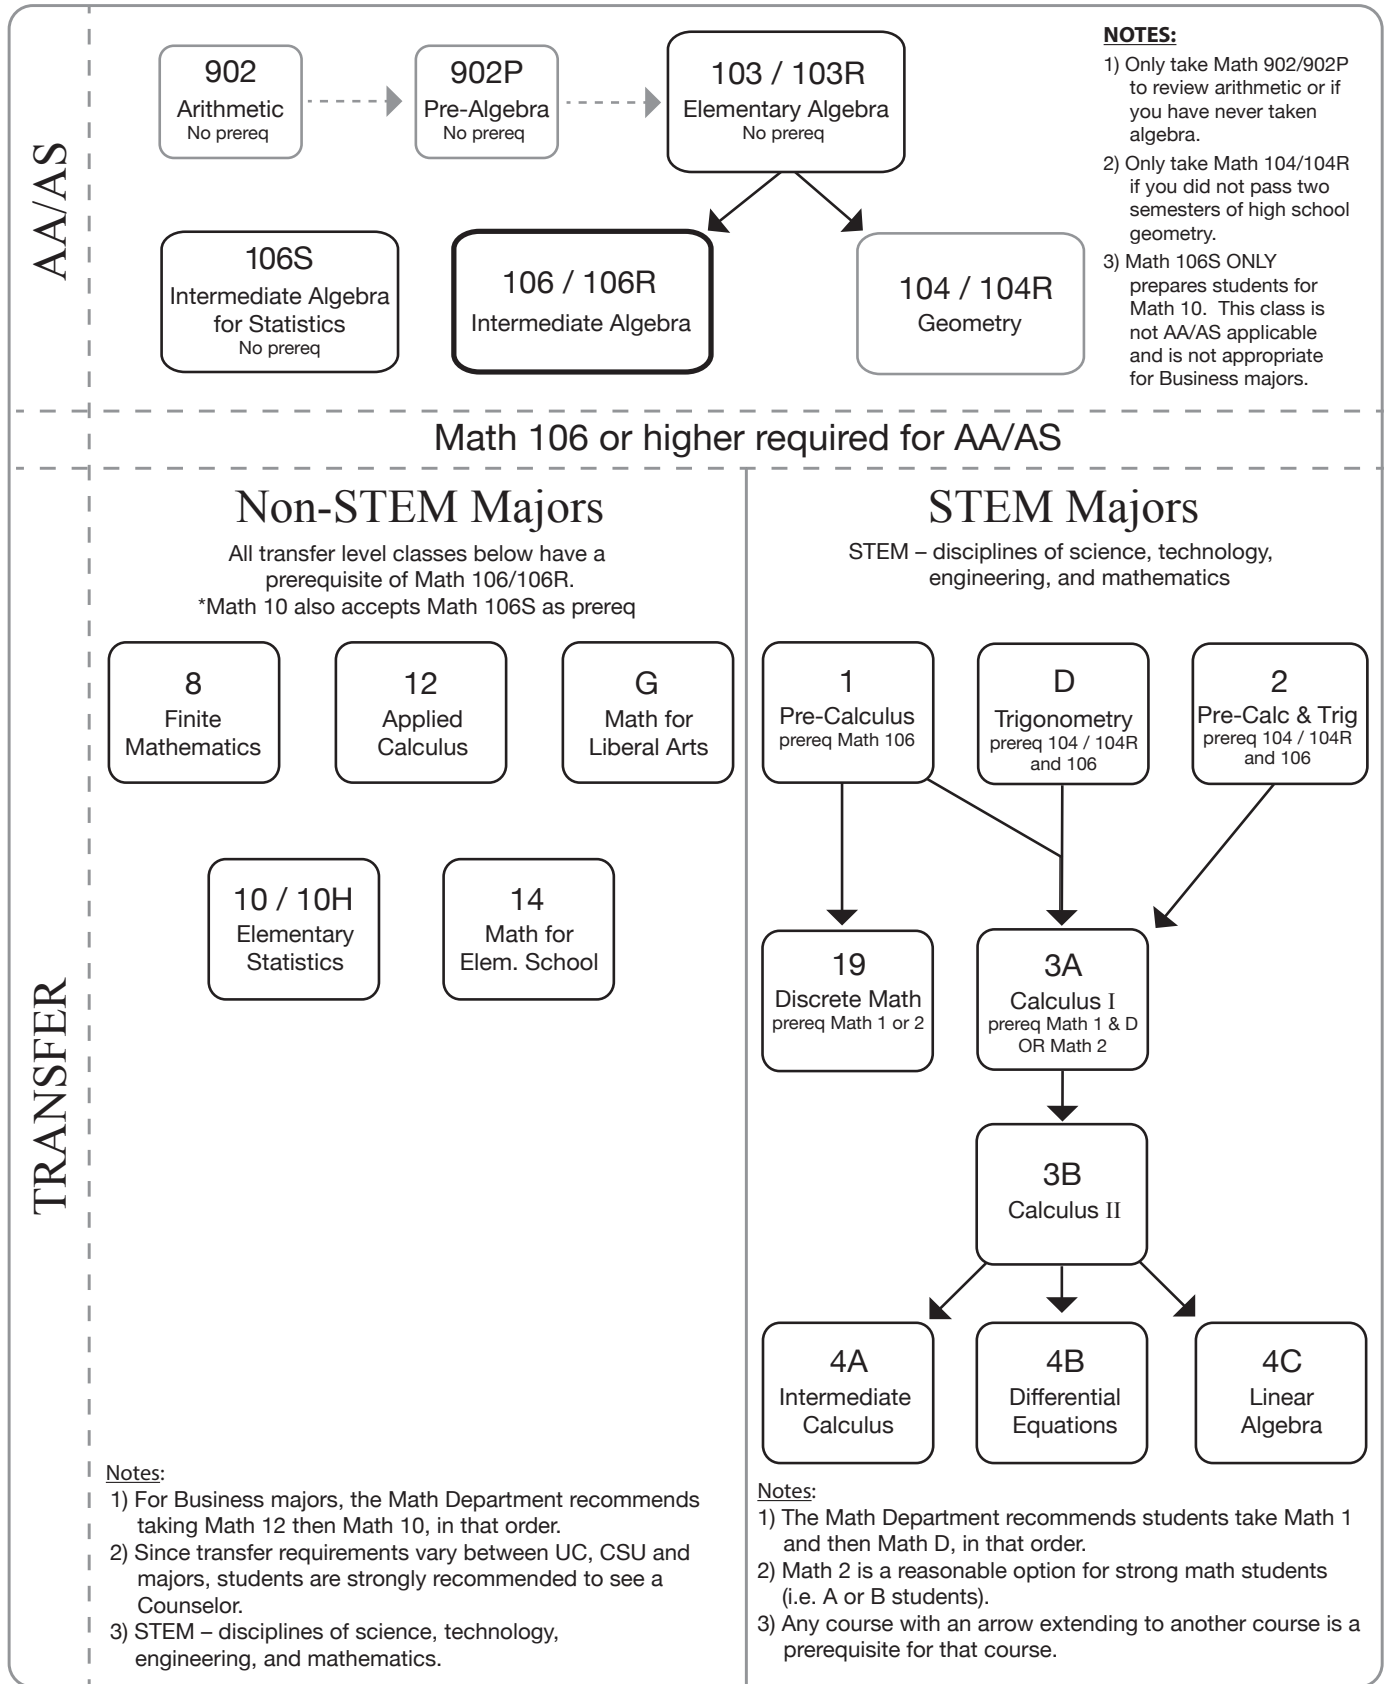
AA/AS

902
Arithmetic
No prereq

902P
Pre-Algebra
No prereq

103 / 103R
Elementary Algebra
No prereq

106S
Intermediate Algebra for Statistics
No prereq

106 / 106R
Intermediate Algebra

104 / 104R
Geometry

NOTES:
1) Only take Math 902/902P to review arithmetic or if you have never taken algebra.
2) Only take Math 104/104R if you did not pass two semesters of high school geometry.
3) Math 106S ONLY prepares students for Math 10. This class is not AA/AS applicable and is not appropriate for Business majors.

Math 106 or higher required for AA/AS

TRANSFER

Non-STEM Majors
All transfer level classes below have a prerequisite of Math 106/106R.
*Math 10 also accepts Math 106S as prereq

8
Finite Mathematics

12
Applied Calculus

G
Math for Liberal Arts

10 / 10H
Elementary Statistics

14
Math for Elem. School

Notes:
1) For Business majors, the Math Department recommends taking Math 12 then Math 10, in that order.
2) Since transfer requirements vary between UC, CSU and majors, students are strongly recommended to see a Counselor.
3) STEM – disciplines of science, technology, engineering, and mathematics.

STEM Majors
STEM – disciplines of science, technology, engineering, and mathematics

1
Pre-Calculus
prereq Math 106

D
Trigonometry
prereq 104 / 104R and 106

2
Pre-Calc & Trig
prereq 104 / 104R and 106

19
Discrete Math
prereq Math 1 or 2

3A
Calculus I
prereq Math 1 & D OR Math 2

3B
Calculus II

4A
Intermediate Calculus

4B
Differential Equations

4C
Linear Algebra

Notes:
1) The Math Department recommends students take Math 1 and then Math D, in that order.
2) Math 2 is a reasonable option for strong math students (i.e. A or B students).
3) Any course with an arrow extending to another course is a prerequisite for that course.